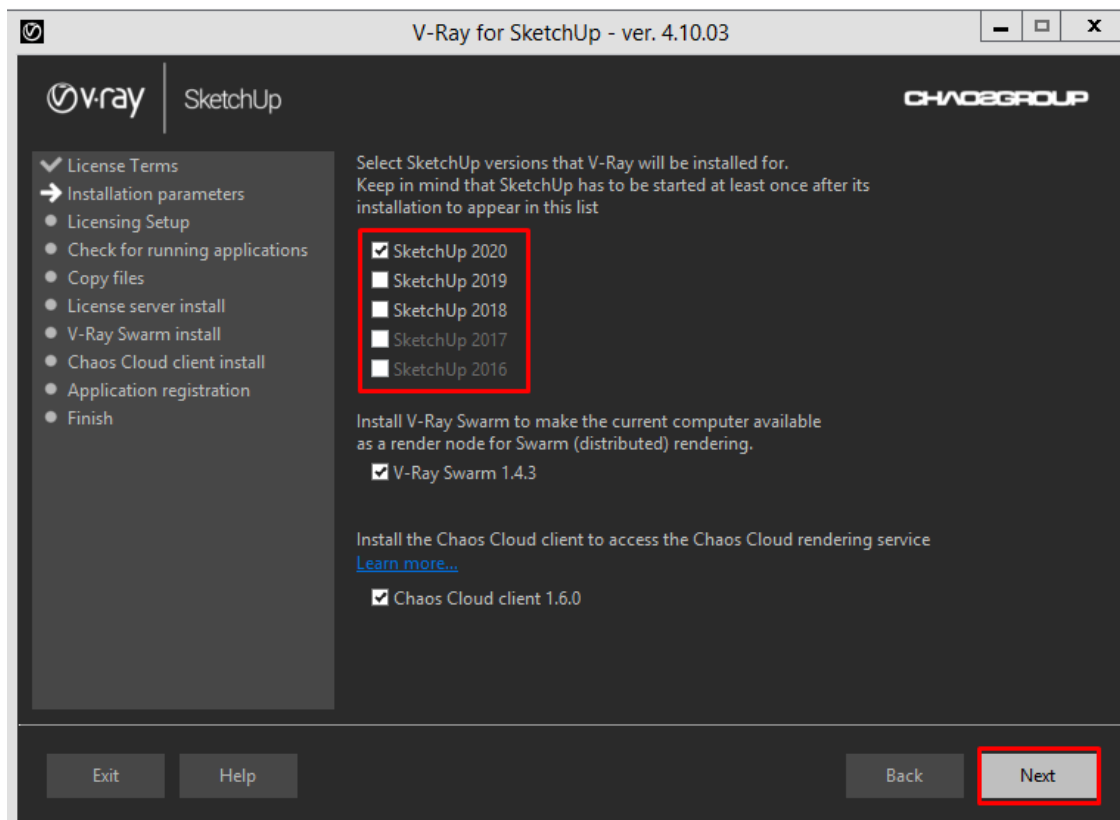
V-Ray for SketchUp - ver. 4.10.03

v·ray SketchUp

CHAOSGROUP

License Terms
Installation parameters
Licensing Setup
Check for running applications
Copy files
License server install
V-Ray Swarm install
Chaos Cloud client install
Application registration
Finish

Select SketchUp versions that V-Ray will be installed for.
Keep in mind that SketchUp has to be started at least once after its installation to appear in this list

SketchUp 2020
SketchUp 2019
SketchUp 2018
SketchUp 2017
SketchUp 2016

Install V-Ray Swarm to make the current computer available as a render node for Swarm (distributed) rendering.

V-Ray Swarm 1.4.3

Install the Chaos Cloud client to access the Chaos Cloud rendering service
Learn more...

Chaos Cloud client 1.6.0

Exit
Help
Back
Next